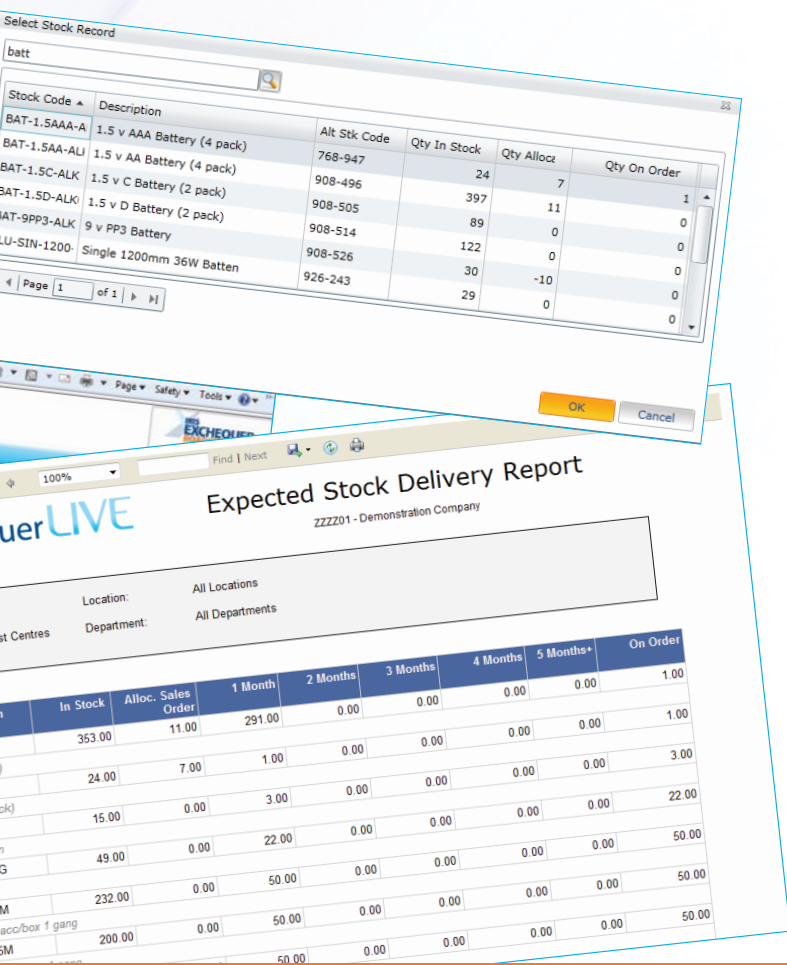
Select Stock Record

batt

| Stock Code ▲ | Description | Alt Stk Code | Qty In Stock | Qty Alloca | Qty On Order |
|---|---|---|---|---|---|
| BAT-1.5AAA-A | 1.5 v AAA Battery (4 pack) | 768-947 | 24 | 7 | 1 |
| BAT-1.5AA-ALI | 1.5 v AA Battery (4 pack) | 908-496 | 397 | 11 | 0 |
| BAT-1.5C-ALK | 1.5 v C Battery (2 pack) | 908-505 | 89 | 0 | 0 |
| BAT-1.5D-ALK | 1.5 v D Battery (2 pack) | 908-514 | 122 | 0 | 0 |
| BAT-9PP3-ALK | 9 v PP3 Battery | 908-526 | 30 | -10 | 0 |
| LU-SIN-1200- | Single 1200mm 36W Batten | 926-243 | 29 | 0 | 0 |

Page 1 of 1

OK Cancel

Page ▾ Safety ▾ Tools ▾

EXCHEQUER

100% Find | Next

uerLIVE

Expected Stock Delivery Report

ZZZZ01 - Demonstration Company

Location: All Locations
st Centres Department: All Departments

| n | In Stock | Alloc. Sales Order | 1 Month | 2 Months | 3 Months | 4 Months | 5 Months+ | On Order |
|---|---|---|---|---|---|---|---|---|
| | 353.00 | 11.00 | 291.00 | 0.00 | 0.00 | 0.00 | 0.00 | 1.00 |
| ) | 24.00 | 7.00 | 1.00 | 0.00 | 0.00 | 0.00 | 0.00 | 1.00 |
| ck) | 15.00 | 0.00 | 3.00 | 0.00 | 0.00 | 0.00 | 0.00 | 3.00 |
| G | 49.00 | 0.00 | 22.00 | 0.00 | 0.00 | 0.00 | 0.00 | 22.00 |
| M | 232.00 | 0.00 | 50.00 | 0.00 | 0.00 | 0.00 | 0.00 | 50.00 |
| acc/box 1 gang 5M | 200.00 | 0.00 | 50.00 | 0.00 | 0.00 | 0.00 | 0.00 | 50.00 |
| | | | 50.00 | 0.00 | | | | 50.00 |